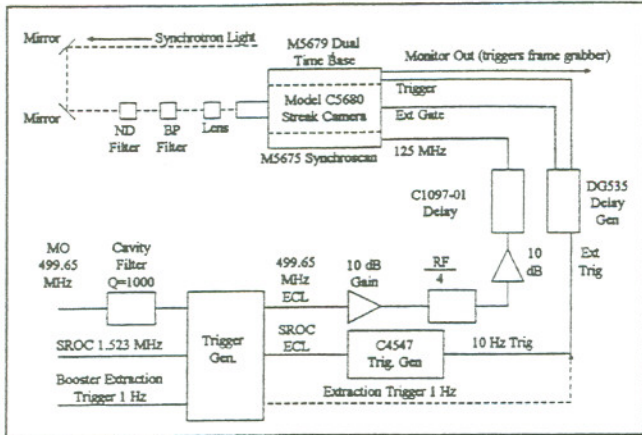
Mirror

Synchrotron Light

M5679 Dual Time Base

Monitor Out (triggers frame grabber)

Mirror

ND Filter

BP Filter

Lens

Model C5680 Streak Camera

Trigger

Ext Gate

M5675 Synchroscan

125 MHz

C1097-01 Delay

DG535 Delay Gen

10 dB

Ext Trig

MO 499.65 MHz

Cavity Filter Q=1000

499.65 MHz ECL

10 dB Gain

RF
4

Trigger Gen.

SROC 1.523 MHz

SROC ECL

C4547 Trig. Gen

10 Hz Trig

Booster Extraction Trigger 1 Hz

Extraction Trigger 1 Hz